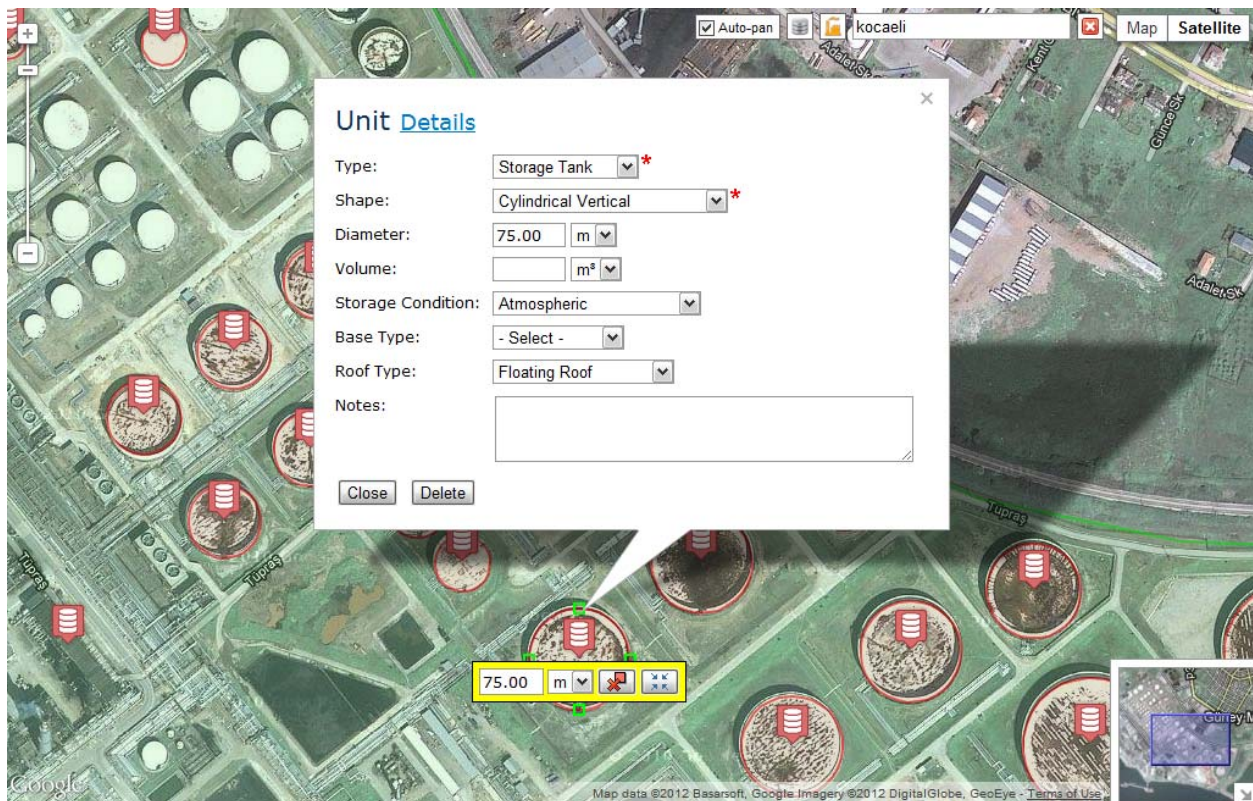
Auto-pan kocaeli Map Satellite

Adalet Sk

Günce Sk

Adalet Sk

Unit Details

Type: Storage Tank *

Shape: Cylindrical Vertical *

Diameter: 75.00 m

Volume: m³

Storage Condition: Atmospheric

Base Type: - Select -

Roof Type: Floating Roof

Notes:

Close Delete

Tüpraş

Tüpraş

Tüpraş

75.00 m

Gürsey M

Google

Map data ©2012 Basarsoft, Google Imagery ©2012 DigitalGlobe, GeoEye - Terms of Use